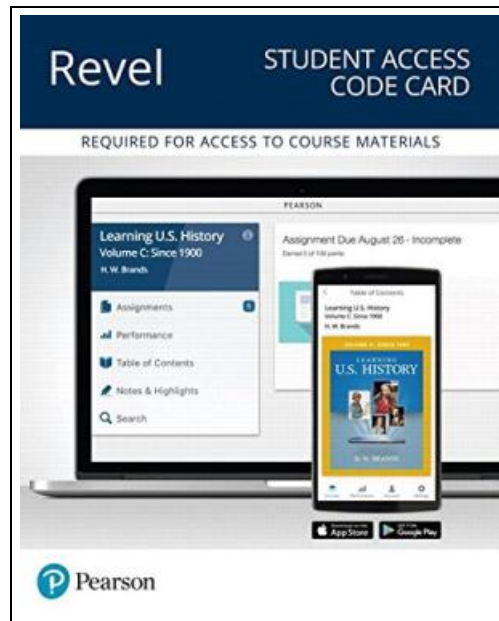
Revel

STUDENT ACCESS CODE CARD

REQUIRED FOR ACCESS TO COURSE MATERIALS

PEARSON

Learning U.S. History
Volume C: Since 1900
H. W. Brands

Assignments 5
Performance
Table of Contents
Notes & Highlights
Search

Assignment Due August 26 - Incomplete
Earned 0 of 100 points

Table of Contents
Learning U.S. History
Volume C: Since 1900
H. W. Brands

VOLUME C: SINCE 1900
LEARNING
U.S. HISTORY
H. W. BRANDS

App Store
Google Play

Pearson